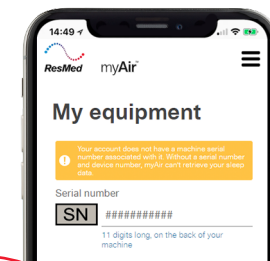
14:49

ResMed myAir

My equipment

Your account does not have a machine serial number associated with it. Without a serial number and device number, myAir can't retrieve your sleep data.

Serial number

SN ###########

11 digits long, on the back of your machine